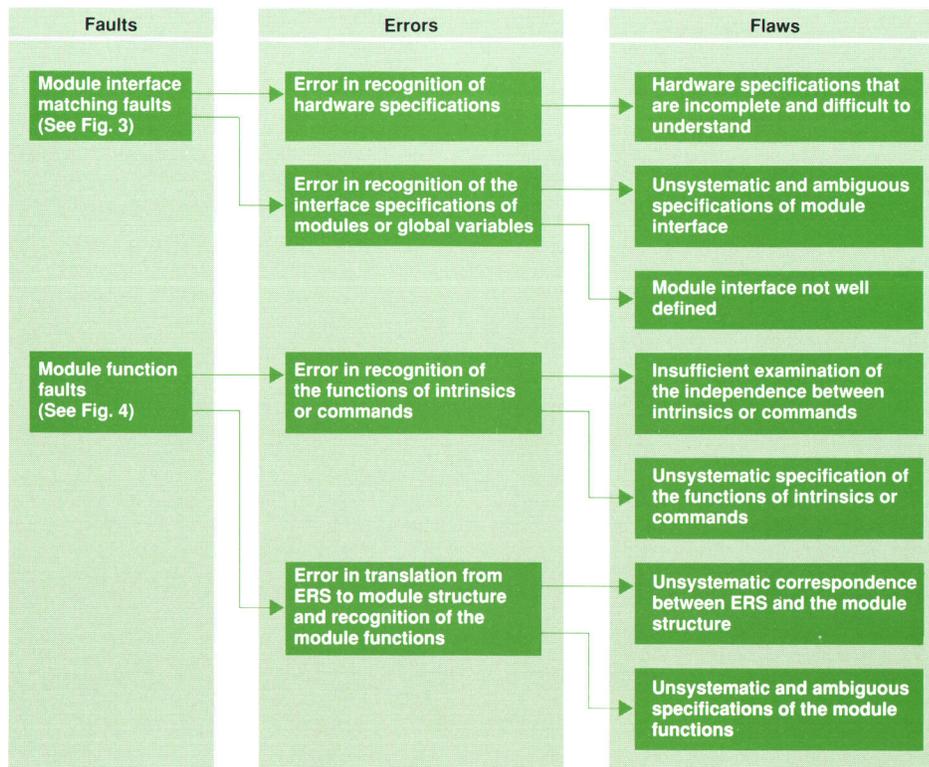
Faults

Errors

Flaws

Module interface matching faults (See Fig. 3)

Module function faults (See Fig. 4)

Error in recognition of hardware specifications

Error in recognition of the interface specifications of modules or global variables

Error in recognition of the functions of intrinsics or commands

Error in translation from ERS to module structure and recognition of the module functions

Hardware specifications that are incomplete and difficult to understand

Unsystematic and ambiguous specifications of module interface

Module interface not well defined

Insufficient examination of the independence between intrinsics or commands

Unsystematic specification of the functions of intrinsics or commands

Unsystematic correspondence between ERS and the module structure

Unsystematic and ambiguous specifications of the module functions